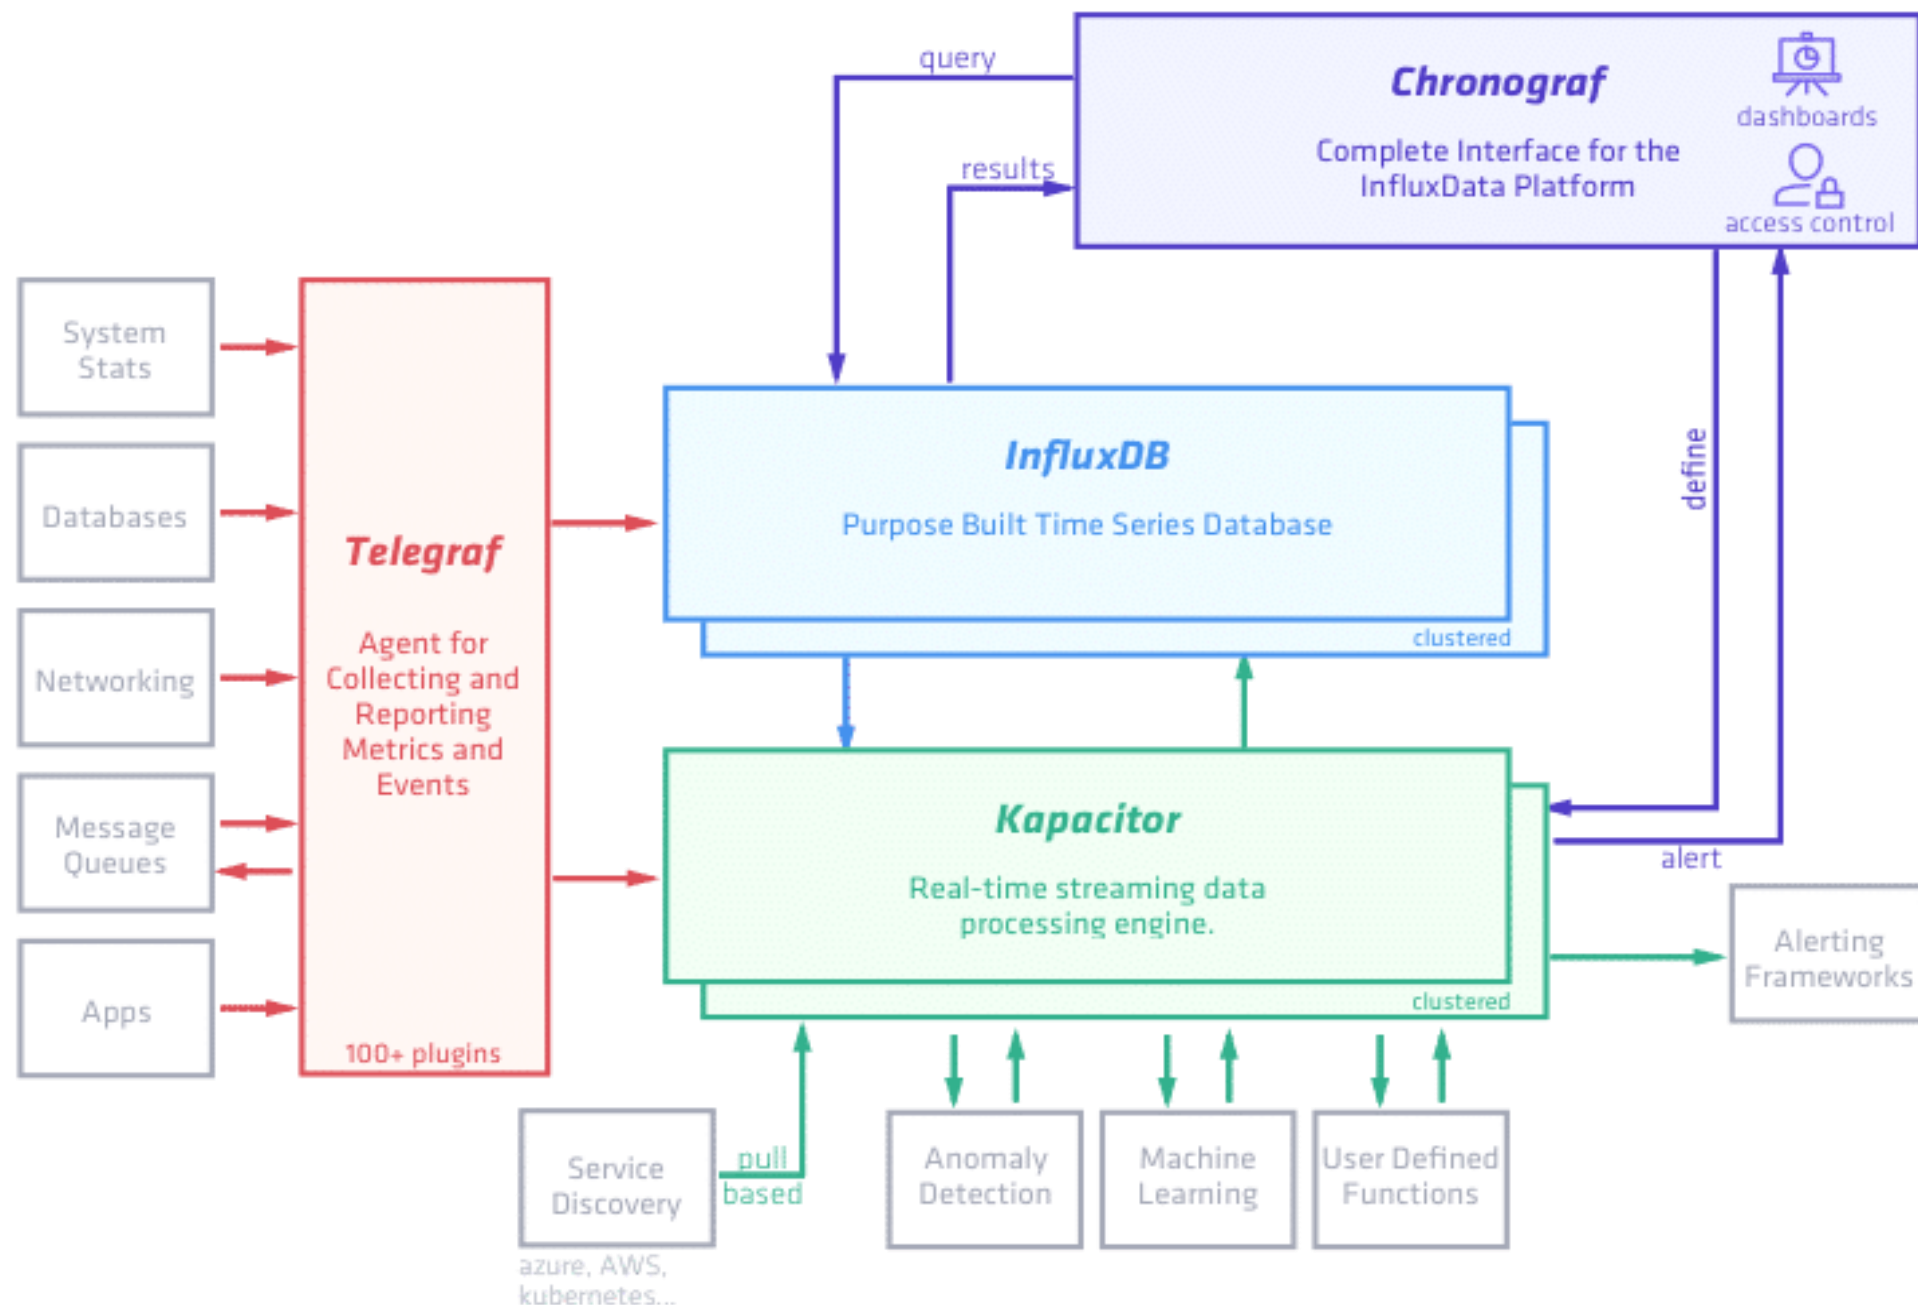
query

Chronograf

Complete Interface for the InfluxData Platform

dashboards

access control

results

System Stats

Databases

Networking

Message Queues

Apps

Telegraf

Agent for Collecting and Reporting Metrics and Events

100+ plugins

InfluxDB

Purpose Built Time Series Database

clustered

define

Kapacitor

Real-time streaming data processing engine.

clustered

alert

Alerting Frameworks

Service Discovery

azure, AWS, kubernetes...

pull based

Anomaly Detection

Machine Learning

User Defined Functions